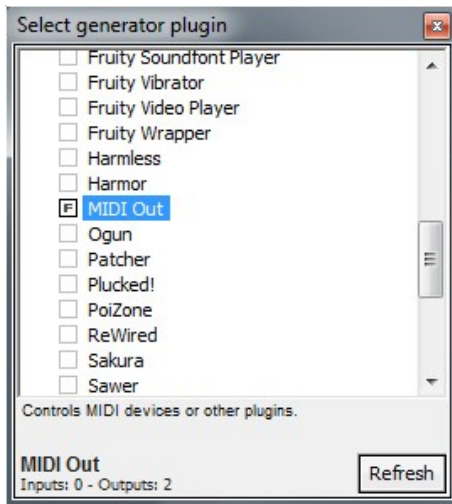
Select generator plugin

Fruity Soundfont Player
Fruity Vibrator
Fruity Video Player
Fruity Wrapper
Harmless
Harmor
F MIDI Out
Ogun
Patcher
Plucked!
PoiZone
ReWired
Sakura
Sawer

Controls MIDI devices or other plugins.

MIDI Out
Inputs: 0 - Outputs: 2

Refresh